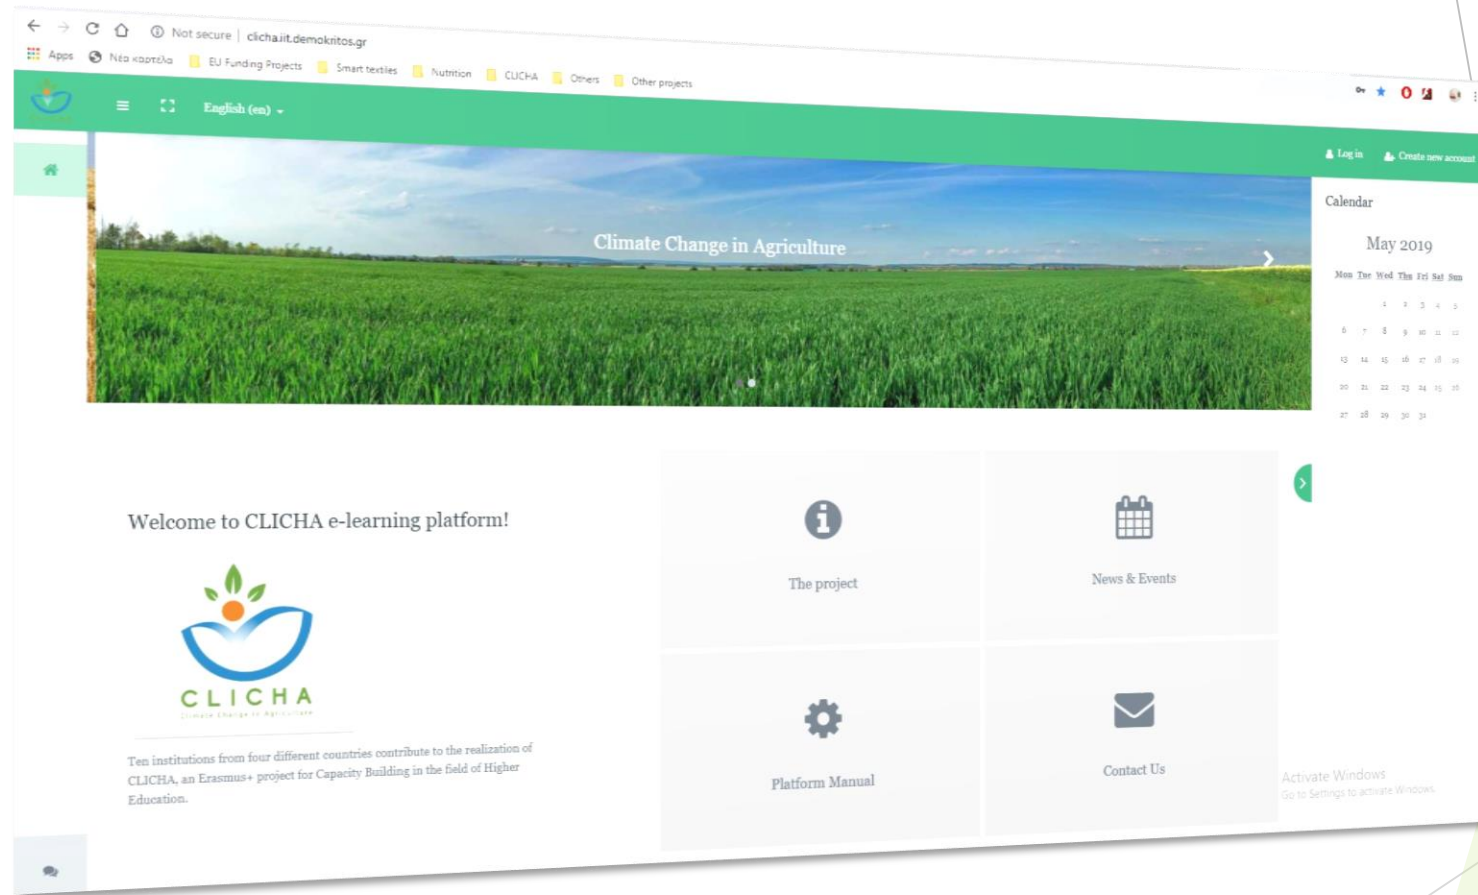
Not secure | clicha.iit.demokritos.gr

Apps Νέα καρτέλα EU Funding Projects Smart textiles Nutrition CLICHA Others Other projects

English (en)

Log in Create new account

Climate Change in Agriculture

Calendar

May 2019

| Mon | Tue | Wed | Thu | Fri | Sat | Sun |
|---|---|---|---|---|---|---|
| | | 1 | 2 | 3 | 4 | 5 |
| 6 | 7 | 8 | 9 | 10 | 11 | 12 |
| 13 | 14 | 15 | 16 | 17 | 18 | 19 |
| 20 | 21 | 22 | 23 | 24 | 25 | 26 |
| 27 | 28 | 29 | 30 | 31 | | |

Welcome to CLICHA e-learning platform!

CLICHA
Climate Change in Agriculture

Ten institutions from four different countries contribute to the realization of CLICHA, an Erasmus+ project for Capacity Building in the field of Higher Education.

The project

News & Events

Platform Manual

Contact Us

Activate Windows
Go to Settings to activate Windows.